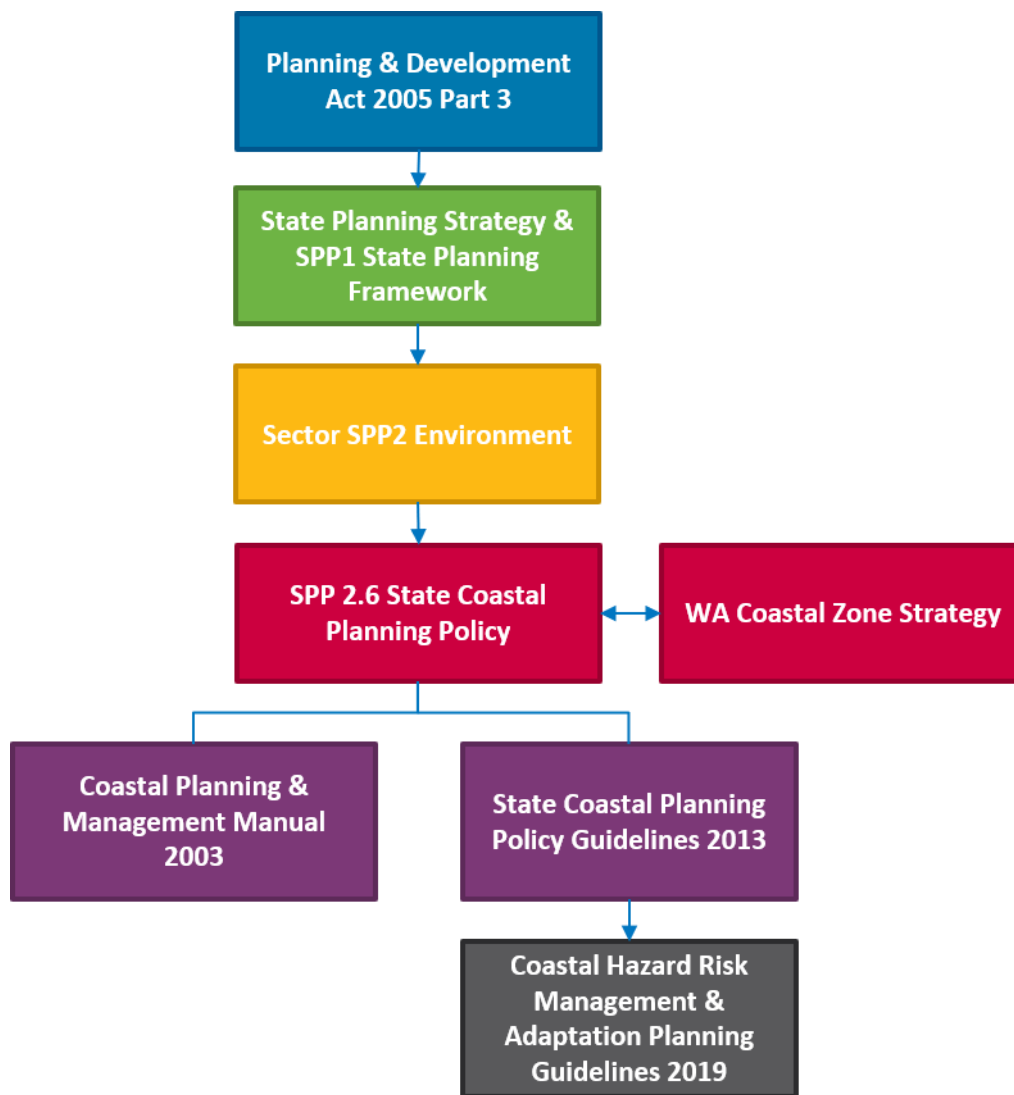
Planning & Development Act 2005 Part 3

State Planning Strategy & SPP1 State Planning Framework

Sector SPP2 Environment

SPP 2.6 State Coastal Planning Policy

WA Coastal Zone Strategy

Coastal Planning & Management Manual 2003

State Coastal Planning Policy Guidelines 2013

Coastal Hazard Risk Management & Adaptation Planning Guidelines 2019